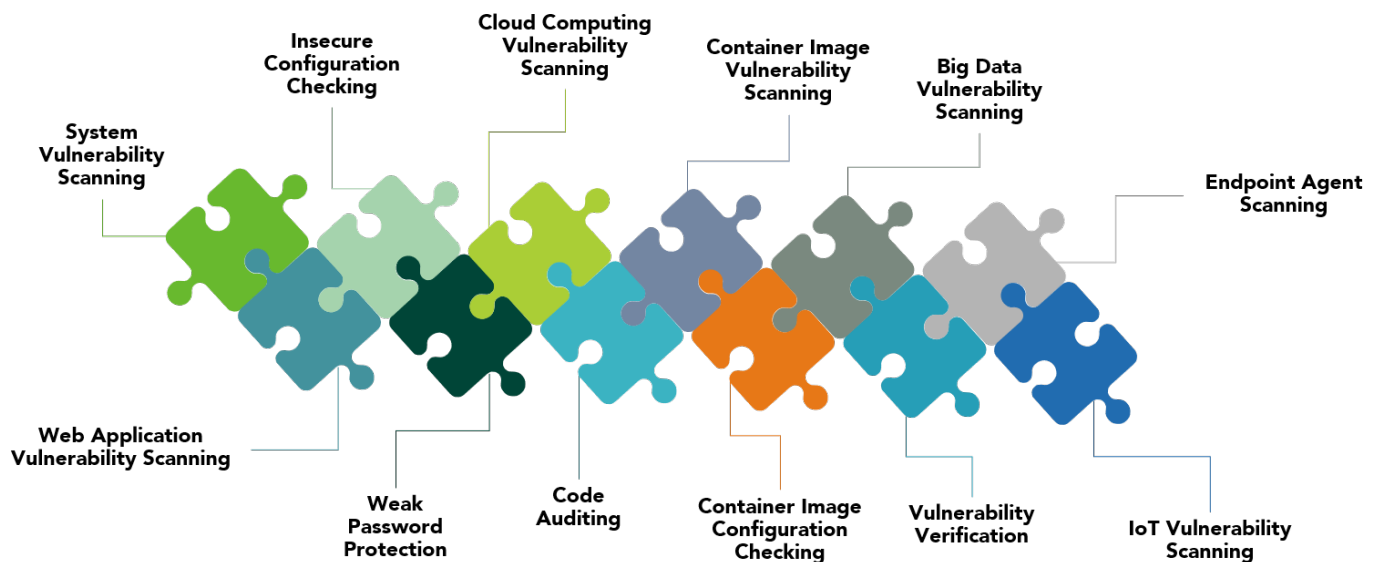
System Vulnerability Scanning

Insecure Configuration Checking

Cloud Computing Vulnerability Scanning

Container Image Vulnerability Scanning

Big Data Vulnerability Scanning

Endpoint Agent Scanning

Web Application Vulnerability Scanning

Weak Password Protection

Code Auditing

Container Image Configuration Checking

Vulnerability Verification

IoT Vulnerability Scanning